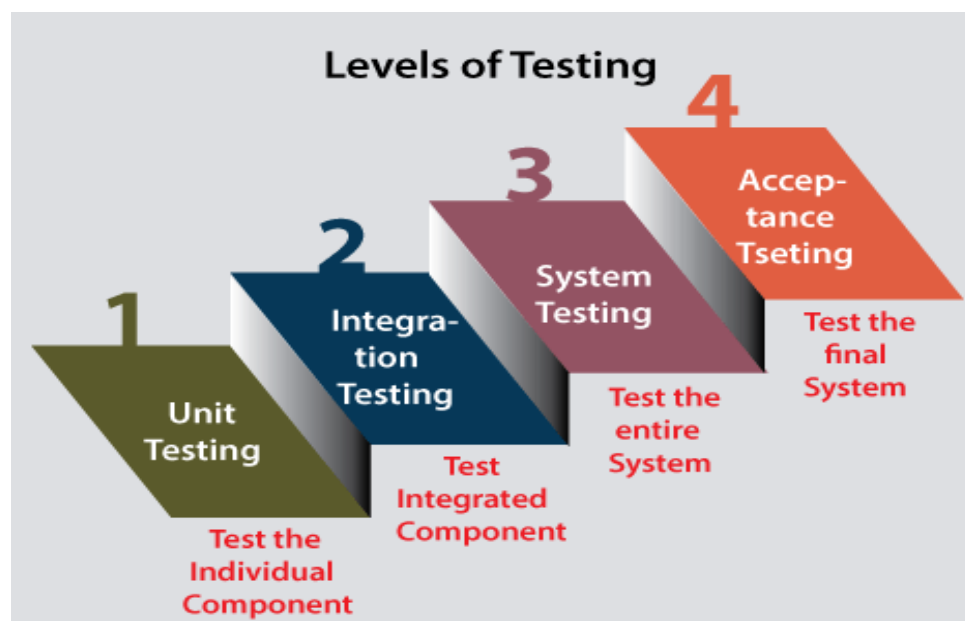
Levels of Testing

1

Unit Testing

Test the Individual Component

2

Integration Testing

Test Integrated Component

3

System Testing

Test the entire System

4

Acceptance Tseting

Test the final System